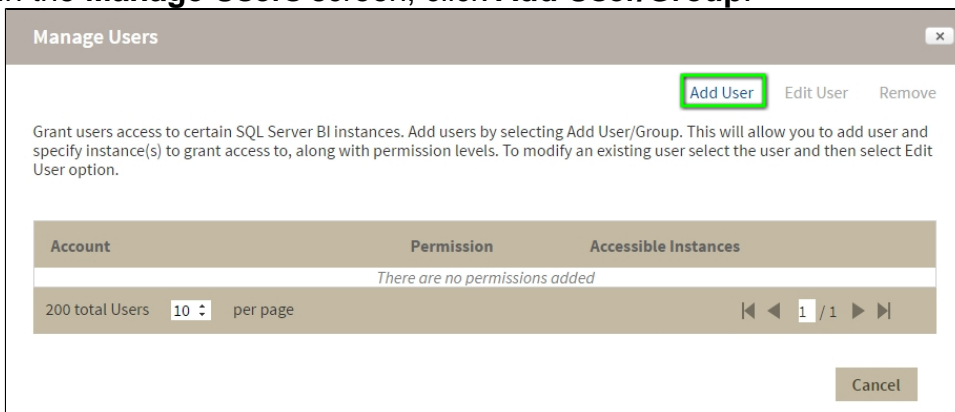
n the **Manage Users** screen, click **Add User/Group.**

Manage Users

×

Add User Edit User Remove

Grant users access to certain SQL Server BI instances. Add users by selecting Add User/Group. This will allow you to add user and specify instance(s) to grant access to, along with permission levels. To modify an existing user select the user and then select Edit User option.

| Account | Permission | Accessible Instances |
|---|---|---|
| | There are no permissions added | |

200 total Users 10 per page

1 /1

Cancel